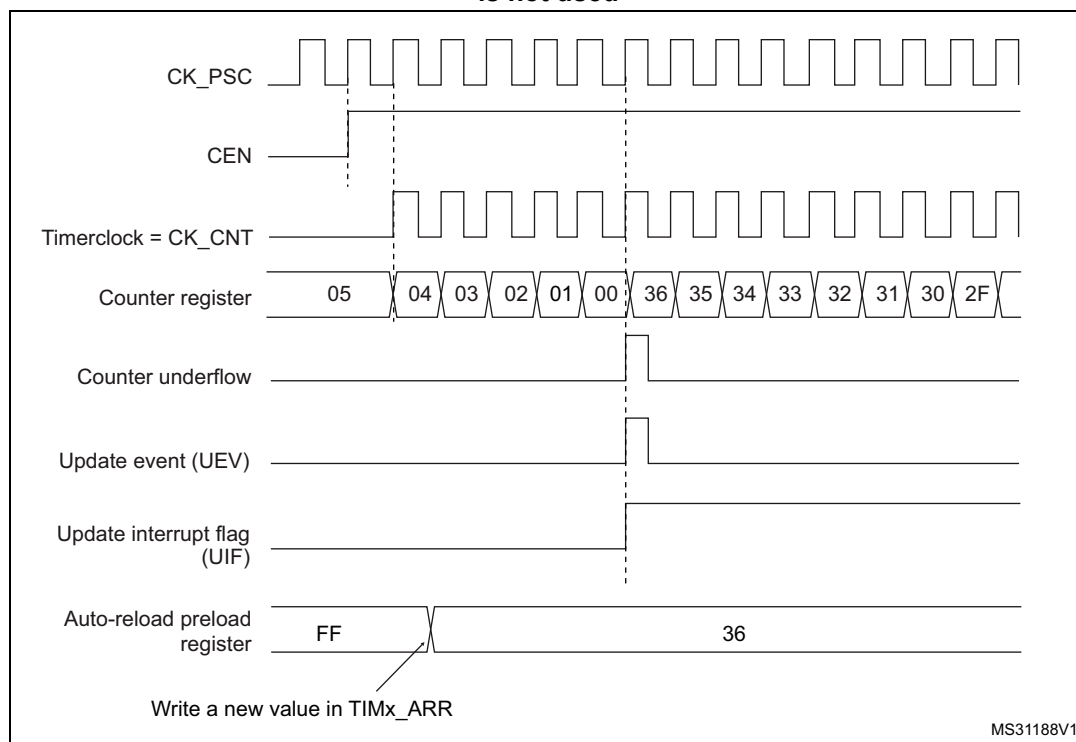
is not used

CK_PSC

CEN

Timerclock = CK_CNT

Counter register 05 04 03 02 01 00 36 35 34 33 32 31 30 2F

Counter underflow

Update event (UEV)

Update interrupt flag (UIF)

Auto-reload preload register FF 36

Write a new value in TIMx_ARR

MS31188V1